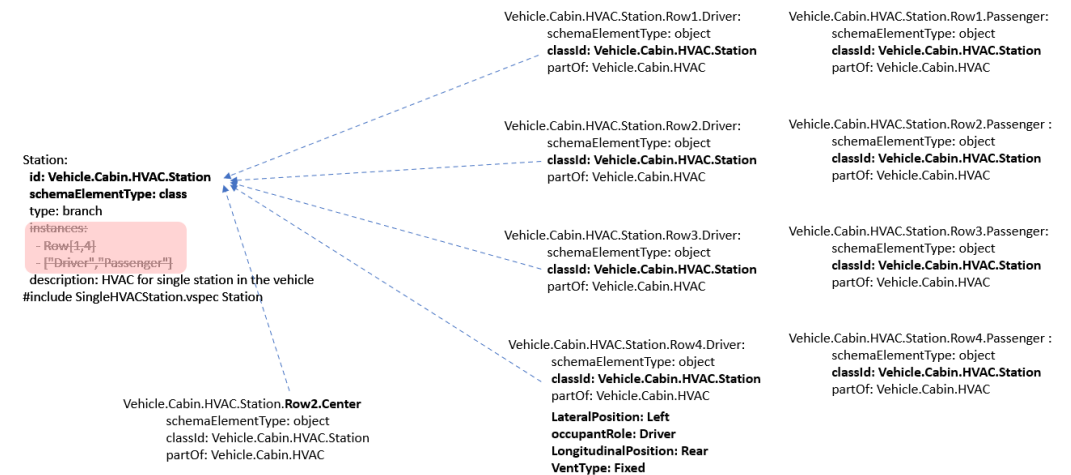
Vehicle.Cabin.HVAC.Station.Row1.Driver:
schemaElementType: object
**classId: Vehicle.Cabin.HVAC.Station**
partOf: Vehicle.Cabin.HVAC

Vehicle.Cabin.HVAC.Station.Row1.Passenger:
schemaElementType: object
**classId: Vehicle.Cabin.HVAC.Station**
partOf: Vehicle.Cabin.HVAC

Station:
**id: Vehicle.Cabin.HVAC.Station**
**schemaElementType: class**
type: branch
~~instances:~~
~~- Row[1,4]~~
~~- ["Driver","Passenger"]~~
description: HVAC for single station in the vehicle
#include SingleHVACStation.vspec Station

Vehicle.Cabin.HVAC.Station.Row2.Driver:
schemaElementType: object
**classId: Vehicle.Cabin.HVAC.Station**
partOf: Vehicle.Cabin.HVAC

Vehicle.Cabin.HVAC.Station.Row2.Passenger :
schemaElementType: object
**classId: Vehicle.Cabin.HVAC.Station**
partOf: Vehicle.Cabin.HVAC

Vehicle.Cabin.HVAC.Station.Row3.Driver:
schemaElementType: object
**classId: Vehicle.Cabin.HVAC.Station**
partOf: Vehicle.Cabin.HVAC

Vehicle.Cabin.HVAC.Station.Row3.Passenger:
schemaElementType: object
**classId: Vehicle.Cabin.HVAC.Station**
partOf: Vehicle.Cabin.HVAC

Vehicle.Cabin.HVAC.Station.Row4.Driver:
schemaElementType: object
**classId: Vehicle.Cabin.HVAC.Station**
partOf: Vehicle.Cabin.HVAC
**LateralPosition: Left**
**occupantRole: Driver**
**LongitudinalPosition: Rear**
**VentType: Fixed**

Vehicle.Cabin.HVAC.Station.Row4.Passenger :
schemaElementType: object
**classId: Vehicle.Cabin.HVAC.Station**
partOf: Vehicle.Cabin.HVAC

Vehicle.Cabin.HVAC.Station.**Row2.Center**
schemaElementType: object
classId: Vehicle.Cabin.HVAC.Station
partOf: Vehicle.Cabin.HVAC